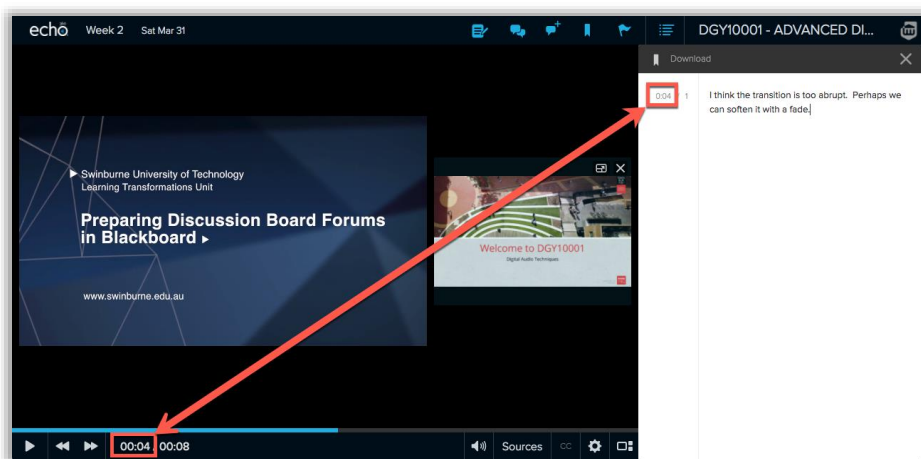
echo Week 2 Sat Mar 31

DGY10001 - ADVANCED DI...

Download

0:04 1 I think the transition is too abrupt. Perhaps we can soften it with a fade.

Swinburne University of Technology
Learning Transformations Unit

Preparing Discussion Board Forums in Blackboard

www.swinburne.edu.au

Welcome to DGY10001
Digital Audio Techniques

00:04 00:08

Sources CC